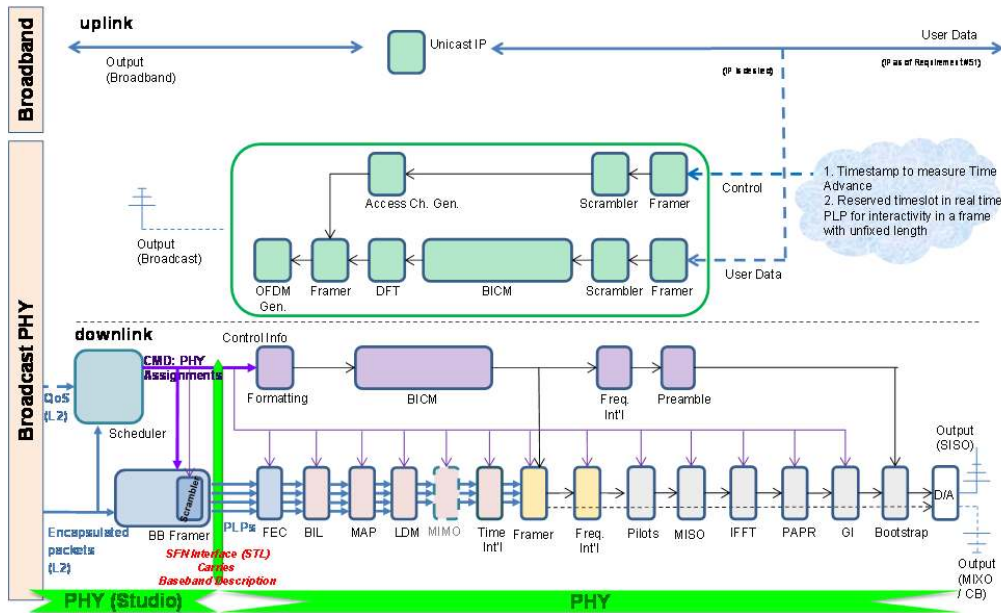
Broadband

uplink

Output (Broadband)

Unicast IP

User Data

(IP indexed)

(IP as of Requirement #51)

Access Ch. Gen.

Scrambler

Framer

Control

1. Timestamp to measure Time Advance
2. Reserved timeslot in real time PLP for interactivity in a frame with unfixed length

Output (Broadcast)

OFDM Gen.

Framer

DFT

BICM

Scrambler

Framer

User Data

Broadcast PHY

downlink

Control Info

CMD: PHY Assignments

Formatting

BICM

Freq. Int'l

Preamble

QoS (L2)

Scheduler

Output (SISO)

Scrambler

BB Framer

PLPs

FEC

BIL

MAP

LDM

MIMO

Time Int'l

Framer

Freq. Int'l

Pilots

MISO

IFFT

PAPR

GI

Bootstrap

D/A

Encapsulated packets (L2)

SFN Interface (STL) Carries Baseband Description

Output (MIXO / CB)

PHY (Studio)

PHY